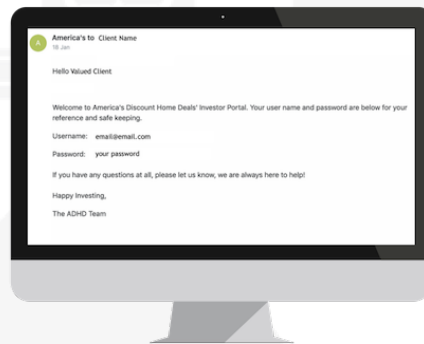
A

America's to Client Name
18 Jan

Hello Valued Client

Welcome to America's Discount Home Deals' Investor Portal. Your user name and password are below for your reference and safe keeping.

Username: email@email.com

Password: your password

If you have any questions at all, please let us know, we are always here to help!

Happy Investing,

The ADHD Team